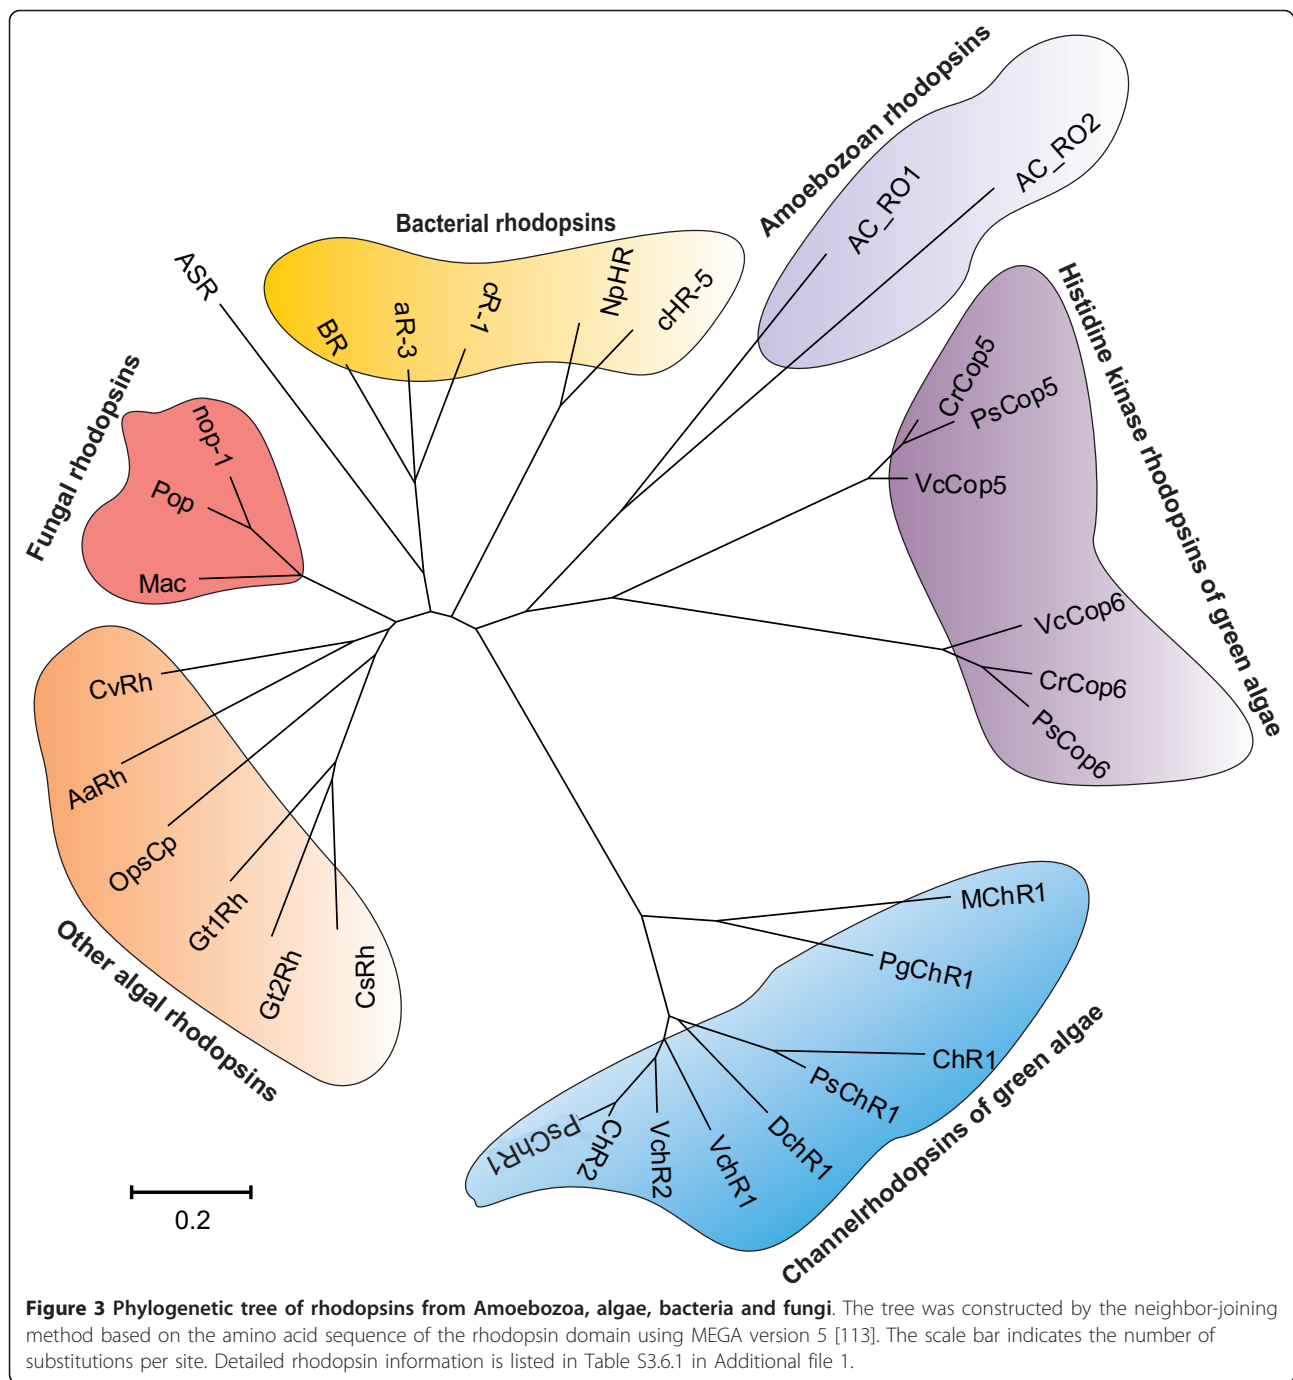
Amoebozoan rhodopsins

AC_RO1

AC_RO2

Bacterial rhodopsins

ASR

BR

aR-3

cR-1

NpHR

cHR-5

Histidine kinase rhodopsins of green algae

CrCop5

PsCop5

VcCop5

VcCop6

CrCop6

PsCop6

Fungal rhodopsins

nop-1

Pop

Mac

CvRh

AaRh

OpsCp

Gt1Rh

Gt2Rh

CsRh

Other algal rhodopsins

MChR1

PgChR1

ChR1

PsChR1

DchR1

VchR1

VchR2

ChR2

PsChR1

Channelrhodopsins of green algae

0.2

**Figure 3 Phylogenetic tree of rhodopsins from Amoebozoa, algae, bacteria and fungi**. The tree was constructed by the neighbor-joining method based on the amino acid sequence of the rhodopsin domain using MEGA version 5 [113]. The scale bar indicates the number of substitutions per site. Detailed rhodopsin information is listed in Table S3.6.1 in Additional file 1.